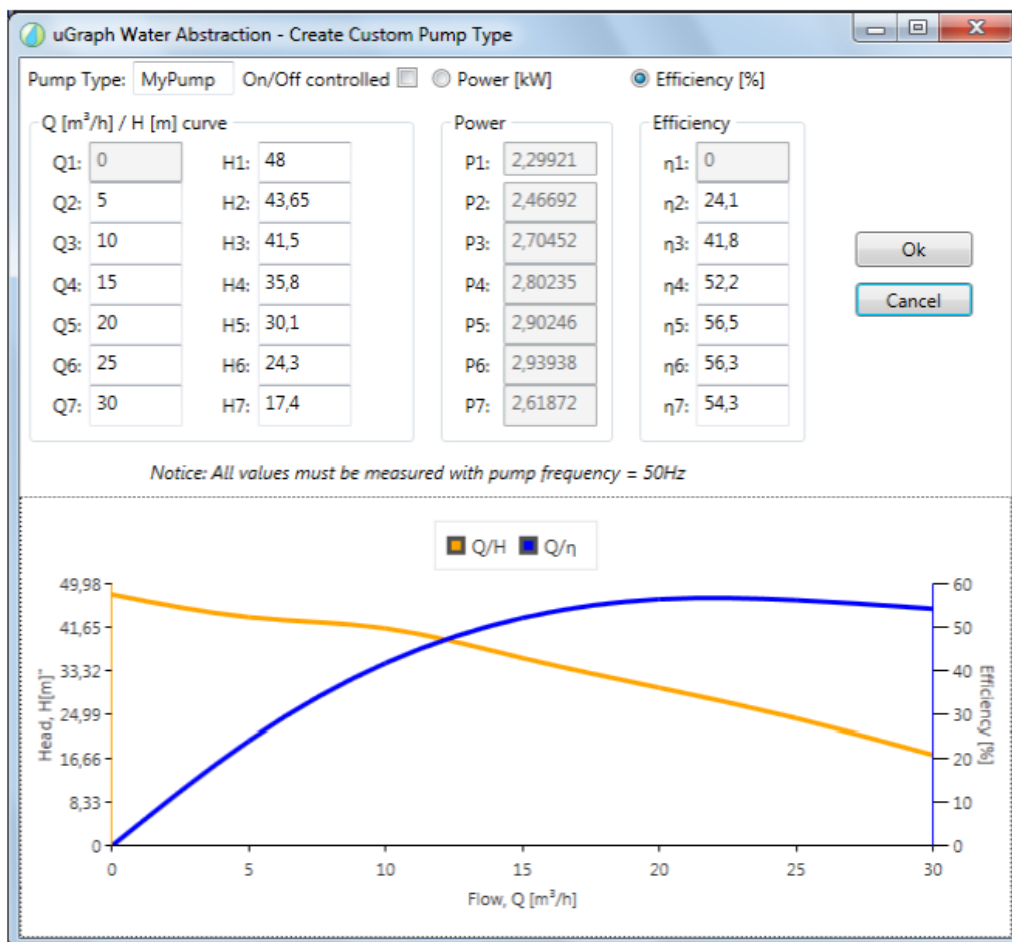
uGraph Water Abstraction - Create Custom Pump Type

Pump Type: MyPump On/Off controlled Power [kW] Efficiency [%]

Q [$m^3$/h] / H [m] curve

Q1: 0 H1: 48
Q2: 5 H2: 43,65
Q3: 10 H3: 41,5
Q4: 15 H4: 35,8
Q5: 20 H5: 30,1
Q6: 25 H6: 24,3
Q7: 30 H7: 17,4

Power

P1: 2,29921
P2: 2,46692
P3: 2,70452
P4: 2,80235
P5: 2,90246
P6: 2,93938
P7: 2,61872

Efficiency

η1: 0
η2: 24,1
η3: 41,8
η4: 52,2
η5: 56,5
η6: 56,3
η7: 54,3

Ok
Cancel

Notice: All values must be measured with pump frequency = 50Hz

Q/H Q/η

49,98
41,65
33,32
24,99
16,66
8,33
0

Head, H[m]

60
50
40
30
20
10
0

Efficiency [%]

0 5 10 15 20 25 30

Flow, Q [$m^3$/h]